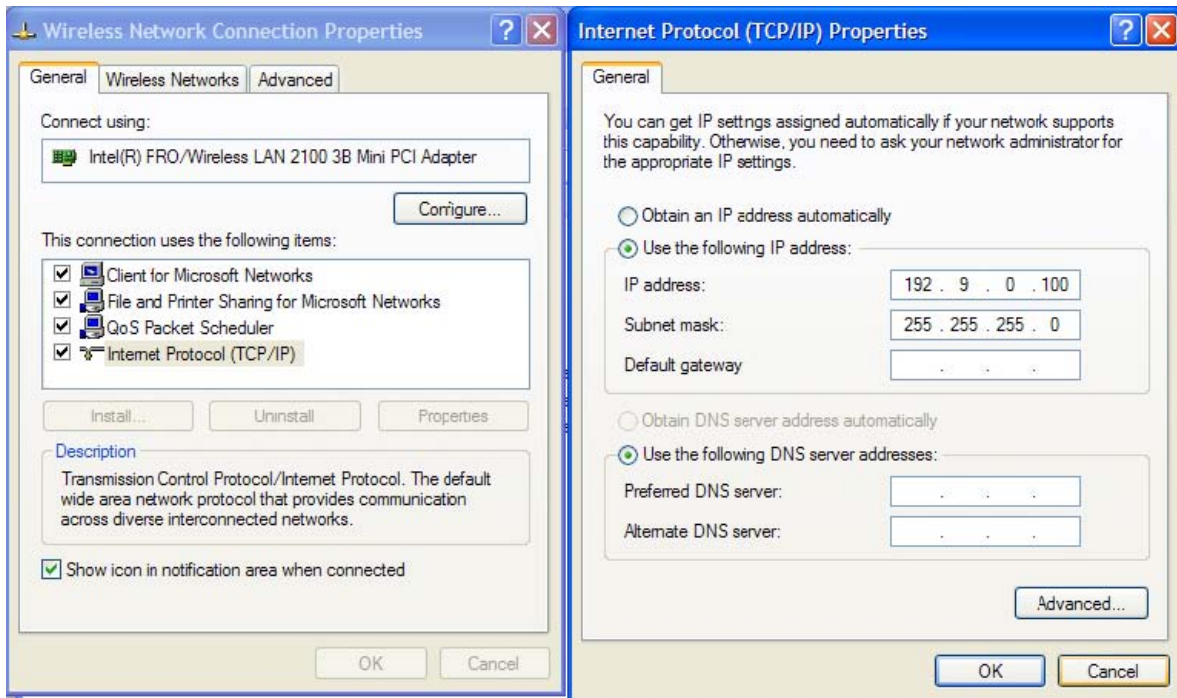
Wireless Network Connection Properties

General | Wireless Networks | Advanced

Connect using:

Intel(R) FRO/Wireless LAN 2100 3B Mini PCI Adapter

Configure...

This connection uses the following items:

Client for Microsoft Networks
File and Printer Sharing for Microsoft Networks
QoS Packet Scheduler
Internet Protocol (TCP/IP)

Install... | Uninstall | Properties

Description

Transmission Control Protocol/Internet Protocol. The default wide area network protocol that provides communication across diverse interconnected networks.

Show icon in notification area when connected

OK | Cancel

Internet Protocol (TCP/IP) Properties

General

You can get IP settngs assigned automatically if your network supports this capability. Otherwise, you need to ask your network administrator for the appropriate IP settings.

Obtain an IP address automatically

Use the following IP address:

IP address: 192 . 9 . 0 . 100

Subnet mask: 255 . 255 . 255 . 0

Default gateway . . .

Obtain DNS server address automatically

Use the following DNS server addresses:

Preferred DNS server: . . .

Alternate DNS server: . . .

Advanced...

OK | Cancel